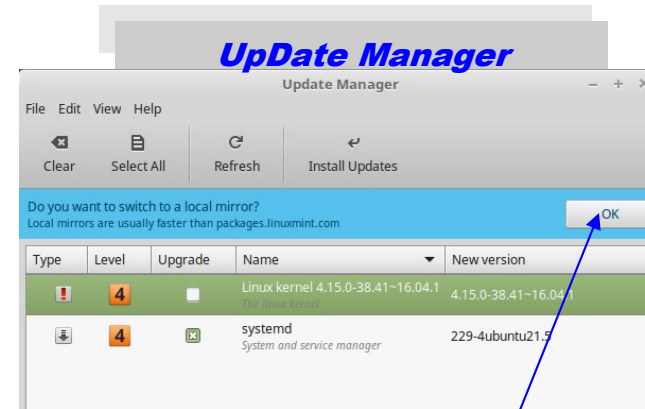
UpDate Manager

Update Manager

File Edit View Help

Clear Select All Refresh Install Updates

Do you want to switch to a local mirror?
Local mirrors are usually faster than packages.linuxmint.com

OK

| Type | Level | Upgrade | Name | New version |
|---|---|---|---|---|
| ! | 4 | | Linux kernel 4.15.0-38.41~16.04.1 The linux kernel | 4.15.0-38.41~16.04.1 |
| | 4 | | systemd System and service manager | 229-4ubuntu21.5 |